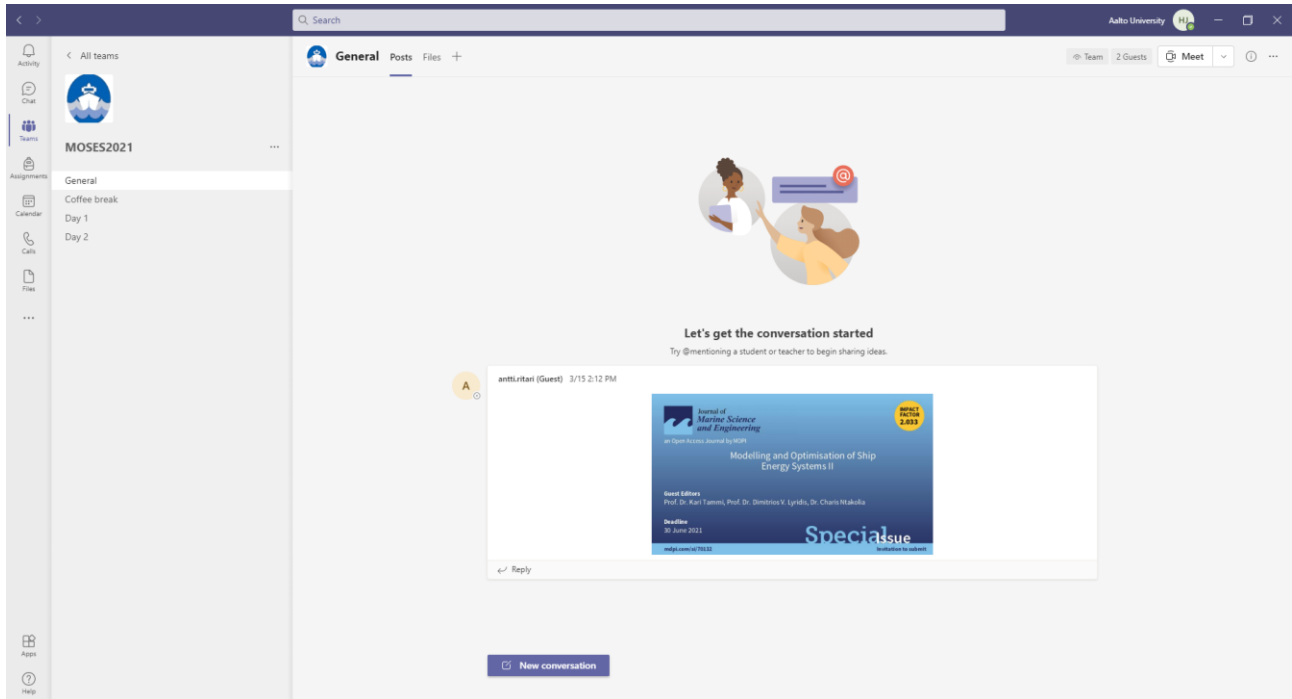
Search

Aalto University HJ

Activity
Chat
Teams
Assignments
Calendar
Calls
Files
...
Apps
Help

< All teams

MOSES2021 ...

General
Coffee break
Day 1
Day 2

General Posts Files +

Team 2 Guests Meet

Let's get the conversation started

Try @mentioning a student or teacher to begin sharing ideas.

A

antti.ritari (Guest) 3/15 2:12 PM

Journal of Marine Science and Engineering

an Open Access Journal by MDPI

IMPACT FACTOR 2.033

Modelling and Optimisation of Ship Energy Systems II

Guest Editors
Prof. Dr. Kari Tammi, Prof. Dr. Dimitrios V. Lyridis, Dr. Charis Ntakolia

Deadline
30 June 2021

Special Issue

mdpi.com/si/70132

Invitation to submit

Reply

New conversation